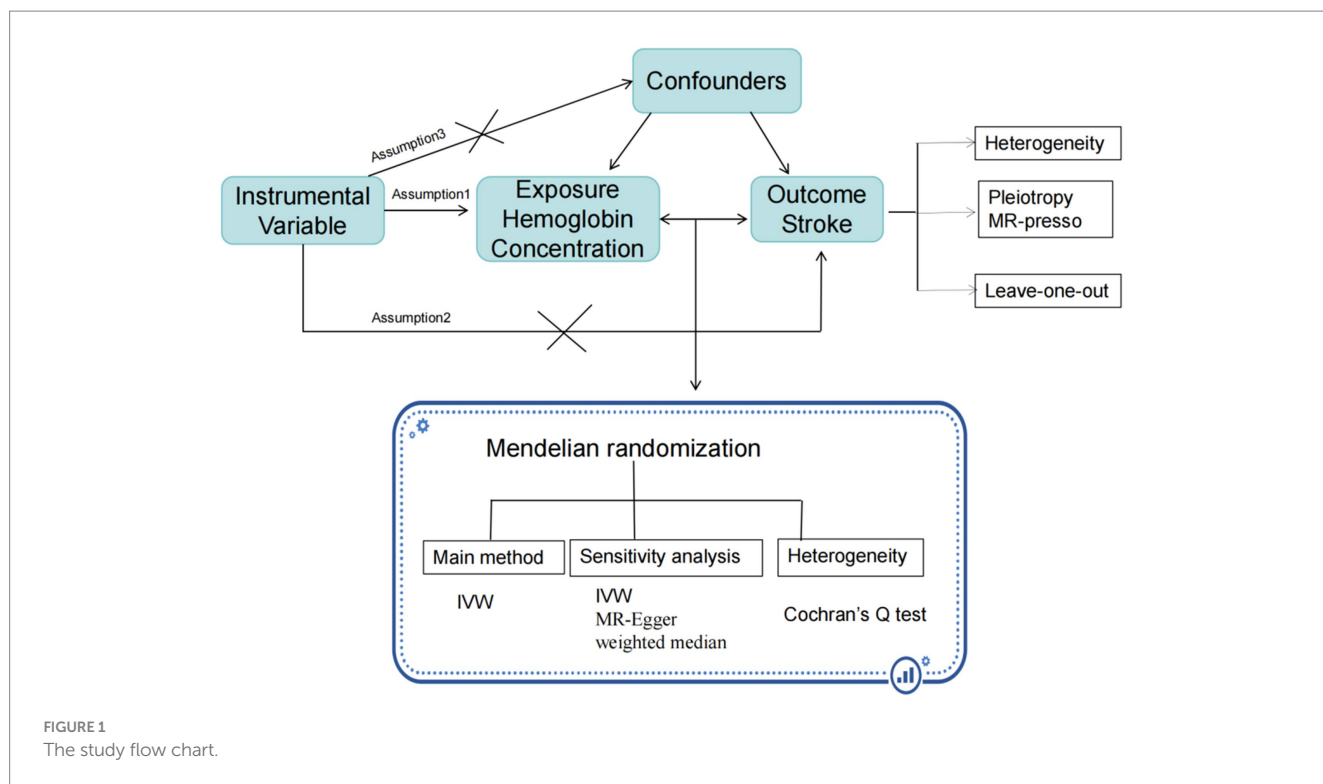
Confounders

Assumption3

Instrumental Variable

Assumption1

Exposure Hemoglobin Concentration

Outcome Stroke

Heterogeneity

Pleiotropy MR-presso

Leave-one-out

Assumption2

Mendelian randomization

Main method

Sensitivity analysis

Heterogeneity

IVW

IVW
MR-Egger
weighted median

Cochran's Q test

FIGURE 1
The study flow chart.